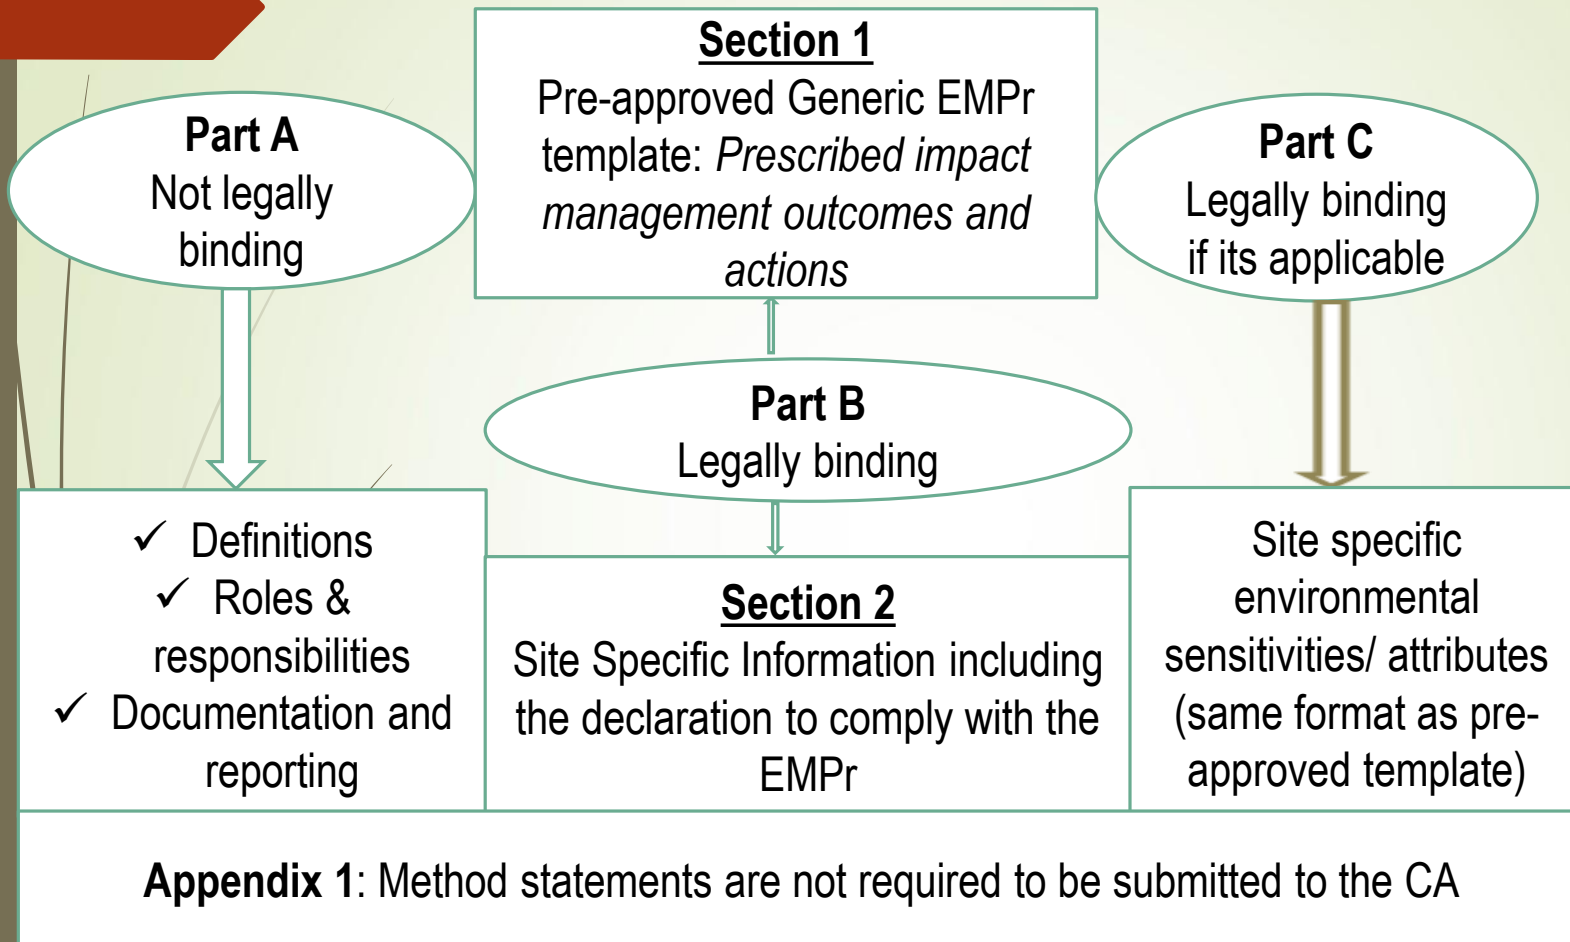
Part A
Not legally binding

Section 1
Pre-approved Generic EMPr template: *Prescribed impact management outcomes and actions*

Part C
Legally binding if its applicable

Part B
Legally binding

✓ Definitions
✓ Roles & responsibilities
✓ Documentation and reporting

Section 2
Site Specific Information including the declaration to comply with the EMPr

Site specific environmental sensitivities/ attributes (same format as pre-approved template)

**Appendix 1**: Method statements are not required to be submitted to the CA